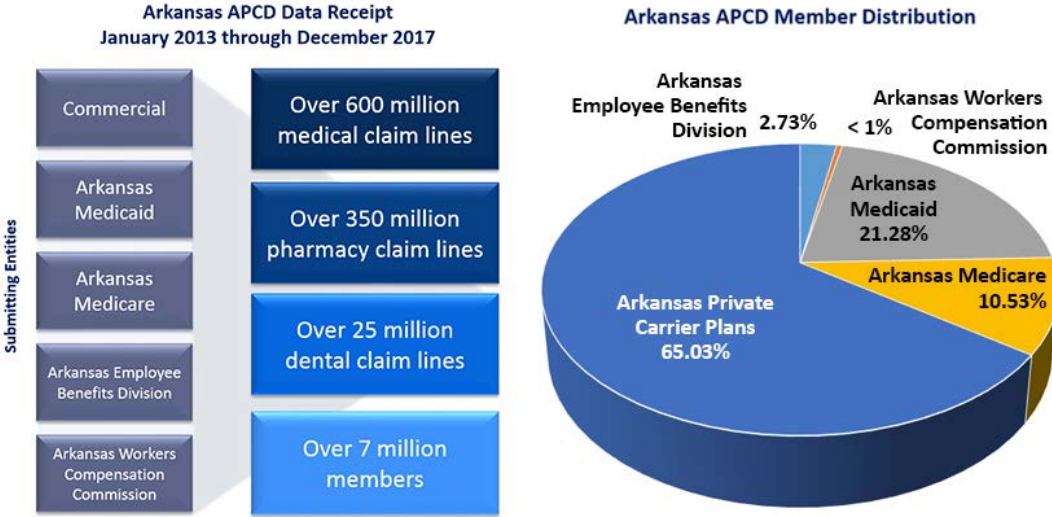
Arkansas APCD Data Receipt
January 2013 through December 2017

Submitting Entities

Commercial

Arkansas Medicaid

Arkansas Medicare

Arkansas Employee Benefits Division

Arkansas Workers Compensation Commission

Over 600 million medical claim lines

Over 350 million pharmacy claim lines

Over 25 million dental claim lines

Over 7 million members

Arkansas APCD Member Distribution

Arkansas Employee Benefits Division 2.73%

< 1% Arkansas Workers Compensation Commission

Arkansas Medicaid 21.28%

Arkansas Medicare 10.53%

Arkansas Private Carrier Plans 65.03%